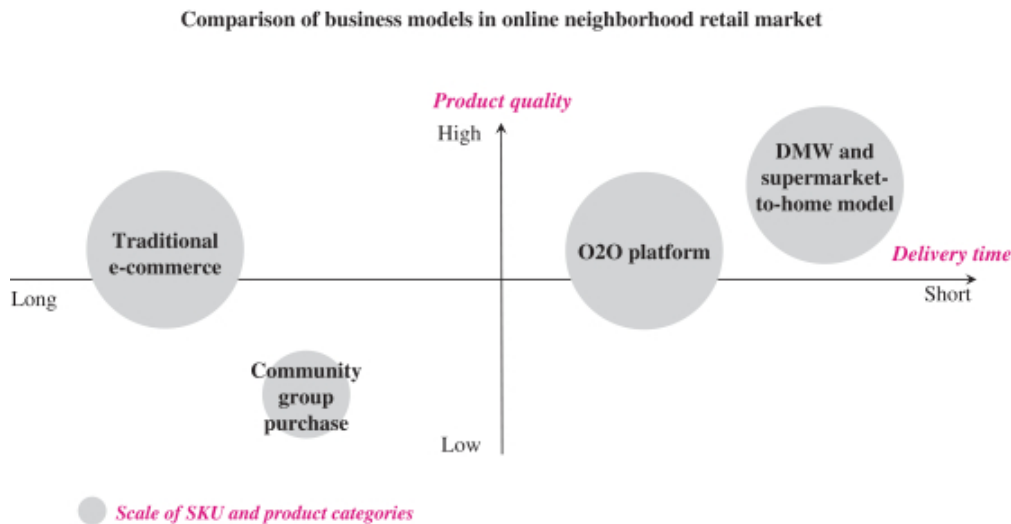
Comparison of business models in online neighborhood retail market

Product quality

High

Low

Delivery time

Long

Short

Traditional e-commerce

Community group purchase

O2O platform

DMW and supermarket-to-home model

Scale of SKU and product categories